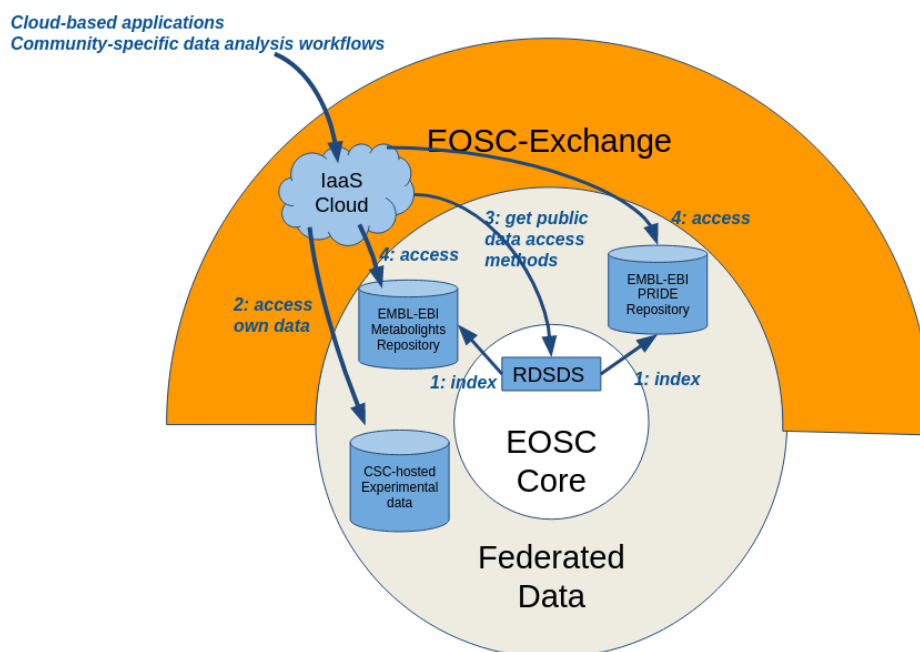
Cloud-based applications
Community-specific data analysis workflows

EOSC-Exchange

IaaS Cloud

3: get public data access methods

4: access

4: access

2: access own data

EMBL-EBI PRIDE Repository

EMBL-EBI Metabolights Repository

1: index

RDSDS

1: index

EOSC Core

CSC-hosted Experimental data

Federated Data